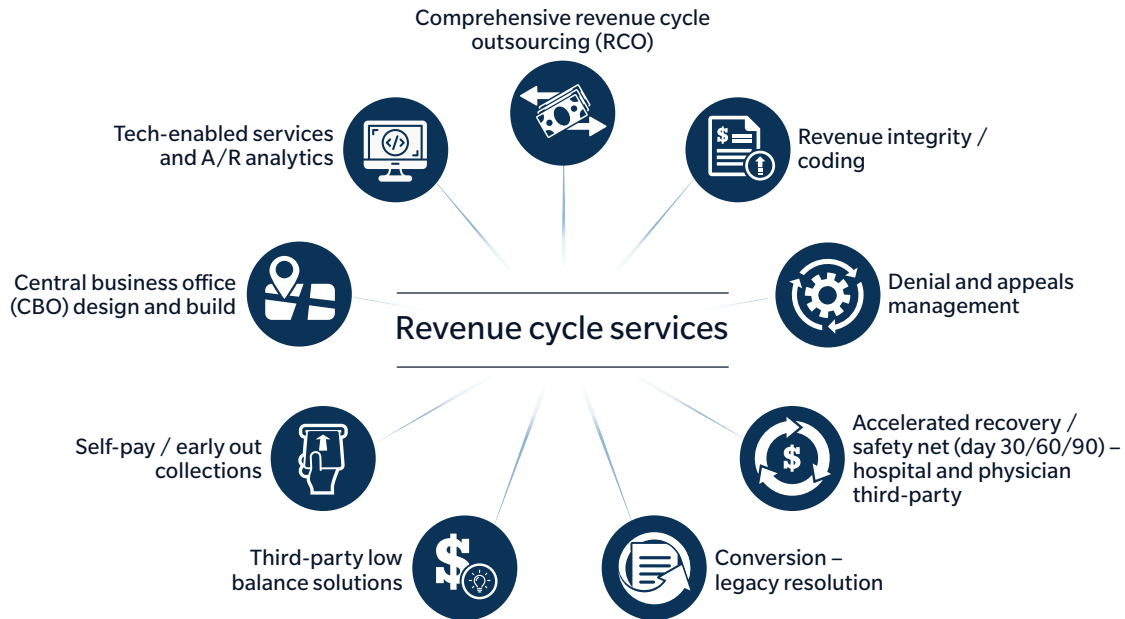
Comprehensive revenue cycle outsourcing (RCO)

Tech-enabled services and A/R analytics

Revenue integrity / coding

Central business office (CBO) design and build

Revenue cycle services

Denial and appeals management

Self-pay / early out collections

Accelerated recovery / safety net (day 30/60/90) – hospital and physician third-party

Third-party low balance solutions

Conversion – legacy resolution